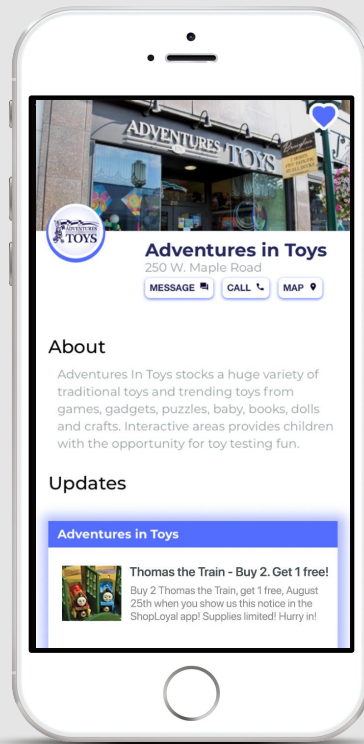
ADVENTURES TOYS

ADVENTURES IN TOYS

Adventures in Toys
250 W. Maple Road

MESSAGE CALL MAP

About

Adventures In Toys stocks a huge variety of traditional toys and trending toys from games, gadgets, puzzles, baby, books, dolls and crafts. Interactive areas provides children with the opportunity for toy testing fun.

Updates

Adventures in Toys

Thomas the Train - Buy 2. Get 1 free!

Buy 2 Thomas the Train, get 1 free, August 25th when you show us this notice in the ShopLoyal app! Supplies limited! Hurry in!